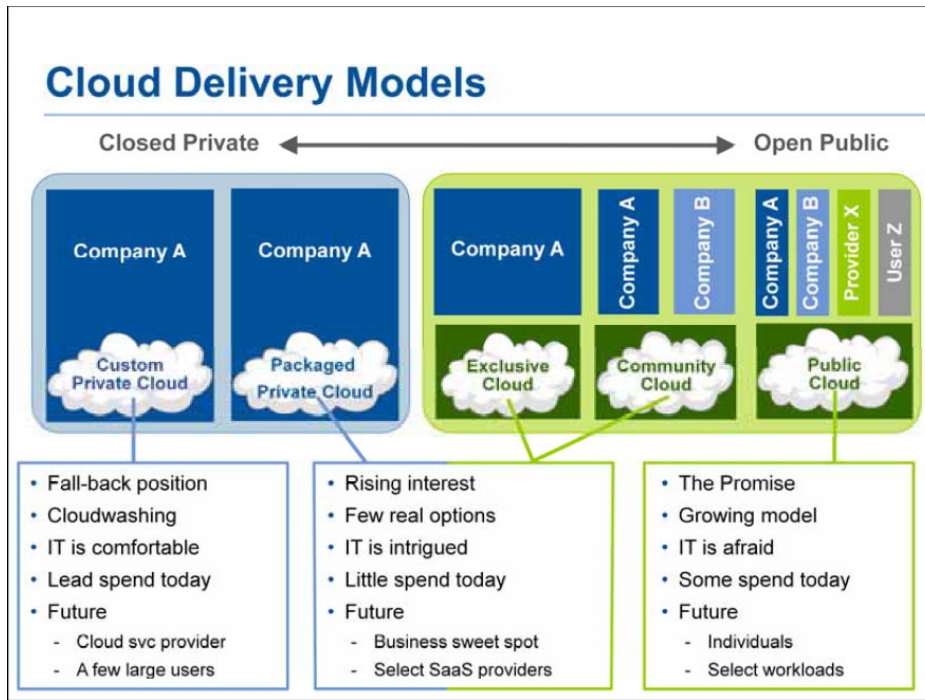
Cloud Delivery Models

Closed Private

Open Public

Company A

Custom Private Cloud

Company A

Packaged Private Cloud

Company A

Exclusive Cloud

Company A

Company B

Community Cloud

Company A

Company B

Provider X

User Z

Public Cloud

- Fall-back position
- Cloudwashing
- IT is comfortable
- Lead spend today
- Future
  - Cloud svc provider
  - A few large users

- Rising interest
- Few real options
- IT is intrigued
- Little spend today
- Future
  - Business sweet spot
  - Select SaaS providers

- The Promise
- Growing model
- IT is afraid
- Some spend today
- Future
  - Individuals
  - Select workloads